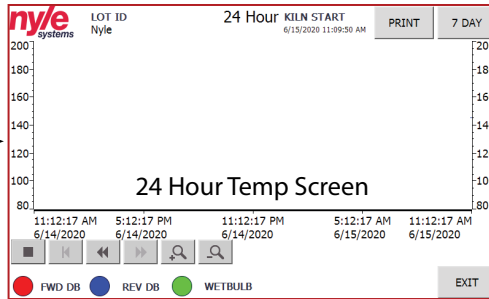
nyle systems

LOT ID
Nyle

24 Hour KILN START
6/15/2020 11:09:50 AM

PRINT

7 DAY

200
180
160
140
120
100
80

200
180
160
140
120
100
80

24 Hour Temp Screen

11:12:17 AM 6/14/2020
5:12:17 PM 6/14/2020
11:12:17 PM 6/14/2020
5:12:17 AM 6/15/2020
11:12:17 AM 6/15/2020

FWD DB
REV DB
WETBULB

EXIT